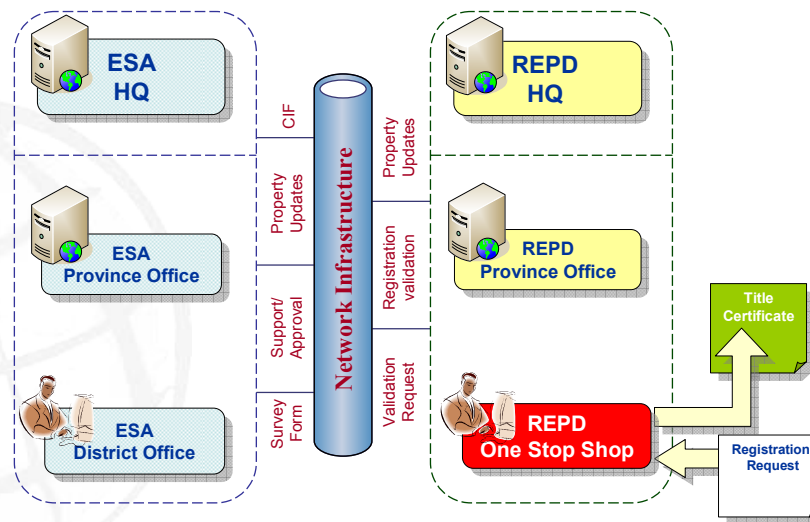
ESA
HQ

ESA
Province Office

ESA
District Office

CIF

Property Updates

Support/ Approval

Survey Form

Network Infrastructure

Property Updates

Registration validation

Validation Request

REPD
HQ

REPD
Province Office

REPD
One Stop Shop

Title Certificate

Registration Request